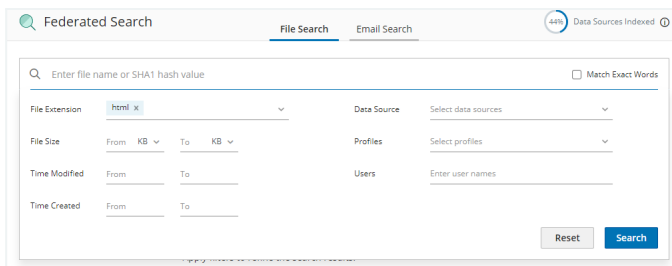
Federated Search

File Search Email Search

44% Data Sources Indexed ⓘ

Enter file name or SHA1 hash value

Match Exact Words

File Extension html ×

Data Source Select data sources

File Size From KB To KB

Profiles Select profiles

Time Modified From To

Users Enter user names

Time Created From To

Reset Search

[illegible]